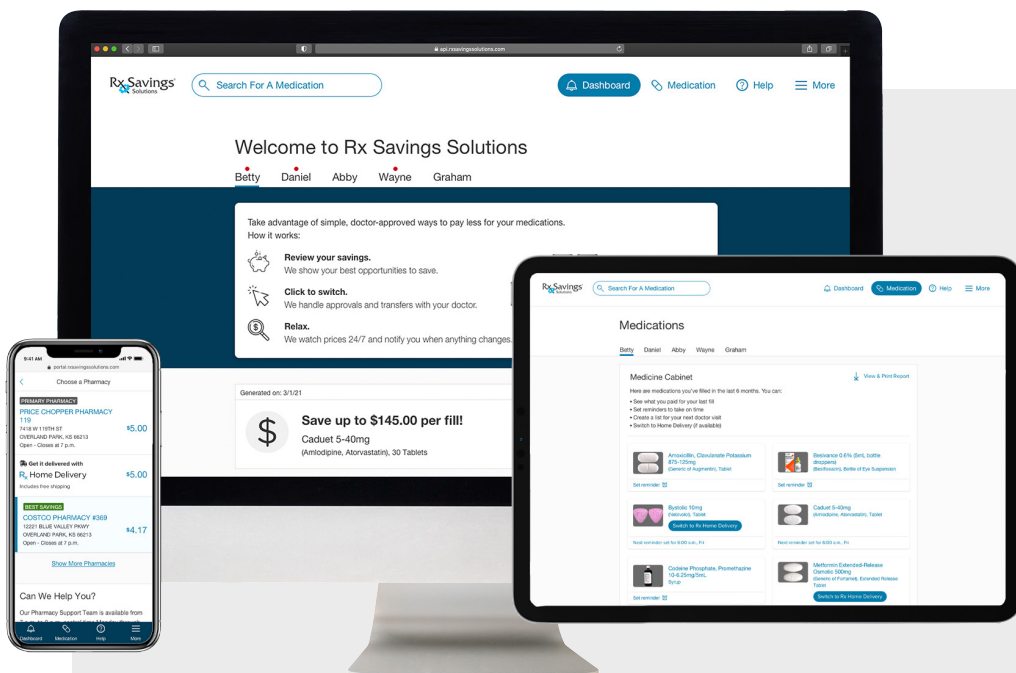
spi.rxsavingssolutions.com

Rx Savings Solutions

Search For A Medication

Dashboard Medication Help More

Welcome to Rx Savings Solutions

Betty Daniel Abby Wayne Graham

Take advantage of simple, doctor-approved ways to pay less for your medications.
How it works:

Review your savings.
We show your best opportunities to save.

Click to switch.
We handle approvals and transfers with your doctor.

Relax.
We watch prices 24/7 and notify you when anything changes.

Generated on: 3/1/21

Save up to $145.00 per fill!
Caduet 5-40mg
(Amlodipine, Atorvastatin), 30 Tablets

9:41 AM
portal.rxsavingssolutions.com

Choose a Pharmacy

PRIMARY PHARMACY
PRICE CHOPPER PHARMACY 119
7418 W 119TH ST
OVERLAND PARK, KS 66213
Open - Closes at 7 p.m.
$5.00

Get it delivered with
Rx Home Delivery
Includes free shipping
$5.00

BEST SAVINGS
COSTCO PHARMACY #369
12221 BLUE VALLEY PKWY
OVERLAND PARK, KS 66213
Open - Closes at 7 p.m.
$4.17

Show More Pharmacies

Can We Help You?
Our Pharmacy Support Team is available from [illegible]

Dashboard Medication Help More

Rx Savings Solutions

Search For A Medication

Dashboard Medication Help More

Medications

Betty Daniel Abby Wayne Graham

Medicine Cabinet

View & Print Report

Here are medications you've filled in the last 6 months. You can:
• See what you paid for your last fill
• Set reminders to take on time
• Create a list for your next doctor visit
• Switch to Home Delivery (if available)

Amoxicillin, Clavulanate Potassium 875-125mg
(Generic of Augmentin), Tablet
Set reminder

Besivance 0.6% (5mL bottle dropperz)
(Besifloxacin), Bottle of Eye Suspension
Set reminder

Bystolic 10mg
(Nebivolol), Tablet
Switch to Rx Home Delivery
Next reminder set for 8:00 a.m., Fri

Caduet 5-40mg
(Amlodipine, Atorvastatin), Tablet
Next reminder set for 8:00 a.m., Fri

Codeine Phosphate, Promethazine 10-6.25mg/5mL
Syrup
Set reminder

Metformin Extended-Release Osmotic 500mg
(Generic of Fortamet), Extended Release Tablet
Switch to Rx Home Delivery